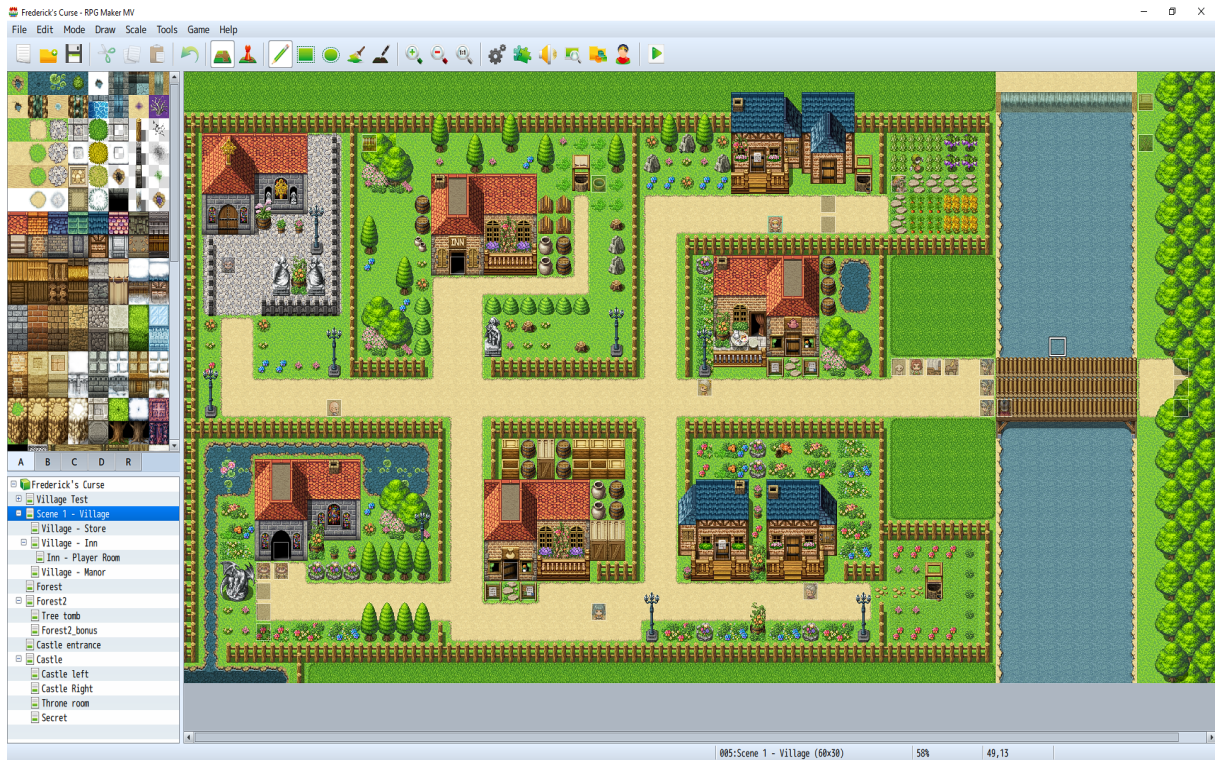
Frederick's Curse - RPG Maker MV

File Edit Mode Draw Scale Tools Game Help

A B C D R

Frederick's Curse
Village Test
Scene 1 - Village
Village - Store
Village - Inn
Inn - Player Room
Village - Manor
Forest
Forest2
Tree tomb
Forest2_bonus
Castle entrance
Castle
Castle left
Castle Right
Throne room
Secret

INN

005:Scene 1 - Village (60x30) 58% 49,13